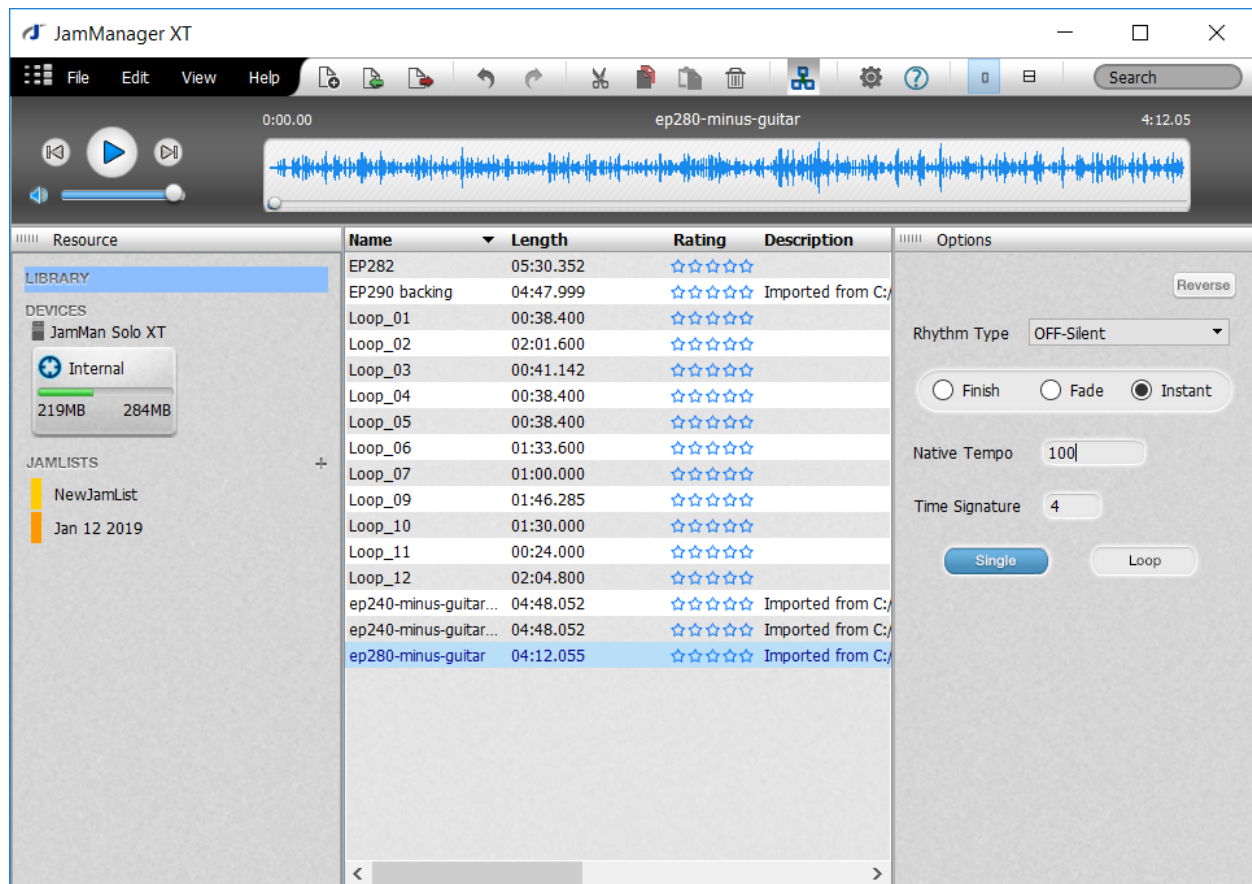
JamManager XT

File Edit View Help

Search

0:00.00 ep280-minus-guitar 4:12.05

Resource

LIBRARY

DEVICES

JamMan Solo XT

Internal

219MB 284MB

JAMLISTS

NewJamList

Jan 12 2019

| Name | Length | Rating | Description |
|---|---|---|---|
| EP282 | 05:30.352 | ☆☆☆☆☆ | |
| EP290 backing | 04:47.999 | ☆☆☆☆☆ | Imported from C:/ |
| Loop_01 | 00:38.400 | ☆☆☆☆☆ | |
| Loop_02 | 02:01.600 | ☆☆☆☆☆ | |
| Loop_03 | 00:41.142 | ☆☆☆☆☆ | |
| Loop_04 | 00:38.400 | ☆☆☆☆☆ | |
| Loop_05 | 00:38.400 | ☆☆☆☆☆ | |
| Loop_06 | 01:33.600 | ☆☆☆☆☆ | |
| Loop_07 | 01:00.000 | ☆☆☆☆☆ | |
| Loop_09 | 01:46.285 | ☆☆☆☆☆ | |
| Loop_10 | 01:30.000 | ☆☆☆☆☆ | |
| Loop_11 | 00:24.000 | ☆☆☆☆☆ | |
| Loop_12 | 02:04.800 | ☆☆☆☆☆ | |
| ep240-minus-guitar... | 04:48.052 | ☆☆☆☆☆ | Imported from C:/ |
| ep240-minus-guitar... | 04:48.052 | ☆☆☆☆☆ | Imported from C:/ |
| ep280-minus-guitar | 04:12.055 | ☆☆☆☆☆ | Imported from C:/ |

Options

Reverse

Rhythm Type OFF-Silent

Finish Fade Instant

Native Tempo 100

Time Signature 4

Single Loop